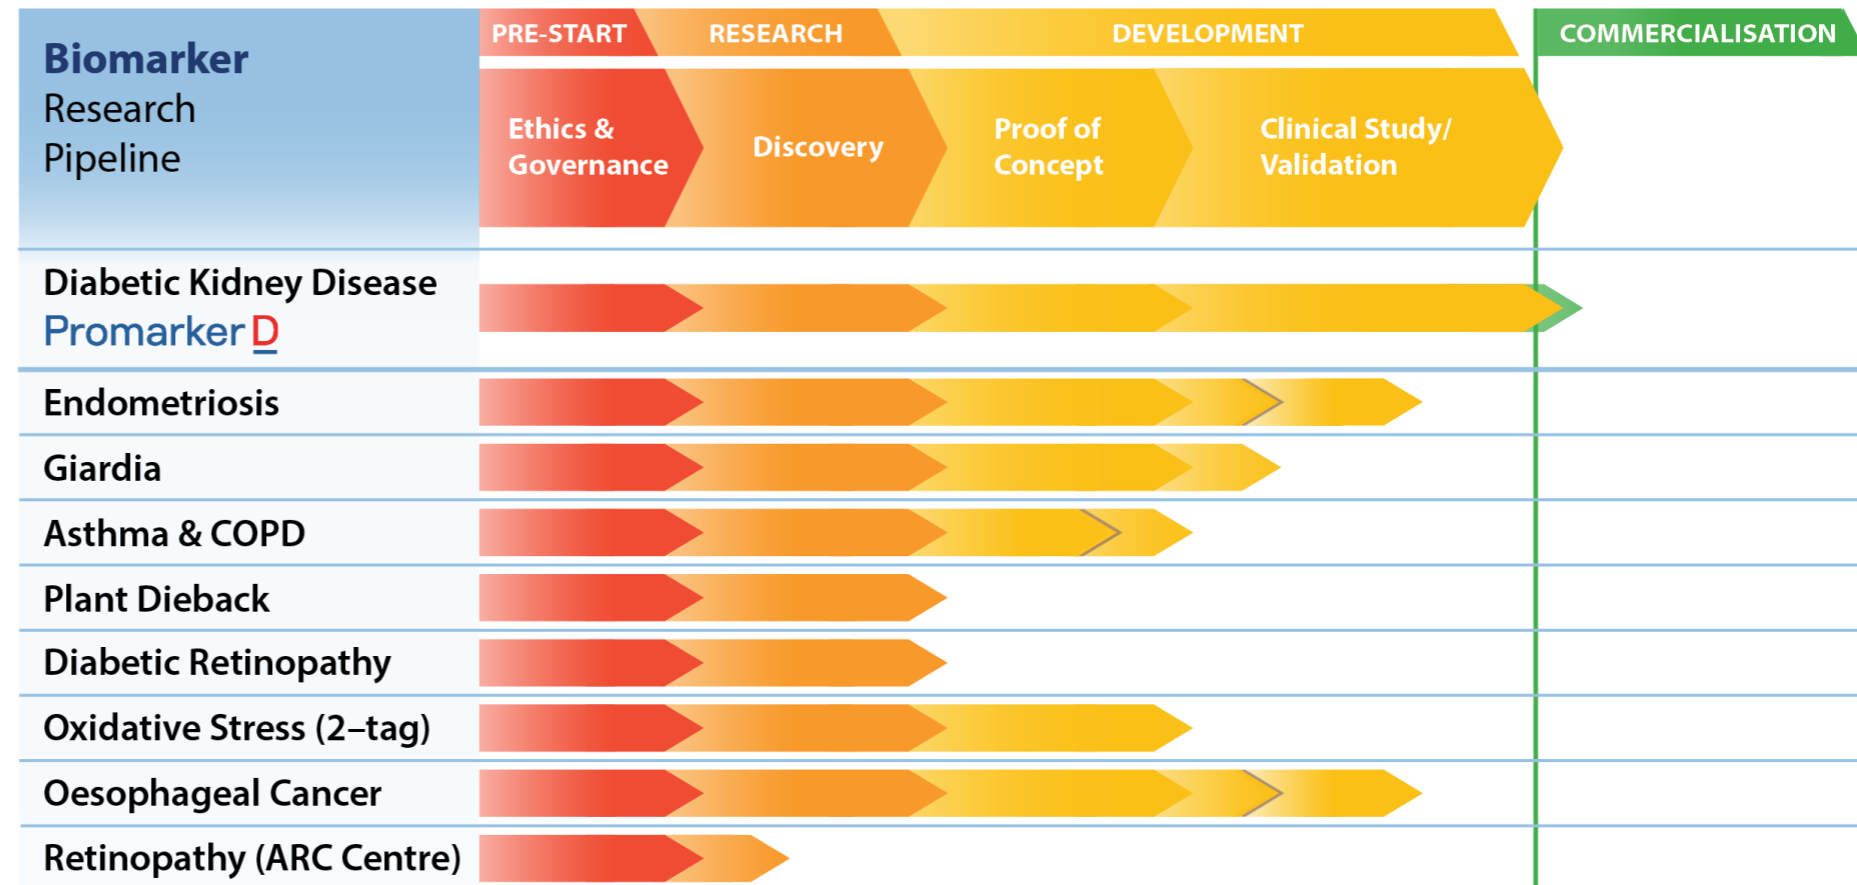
Biomarker Research Pipeline

PRE-START

RESEARCH

DEVELOPMENT

COMMERCIALISATION

Ethics & Governance

Discovery

Proof of Concept

Clinical Study/ Validation

Diabetic Kidney Disease
Promarker D

Endometriosis

Giardia

Asthma & COPD

Plant Dieback

Diabetic Retinopathy

Oxidative Stress (2–tag)

Oesophageal Cancer

Retinopathy (ARC Centre)